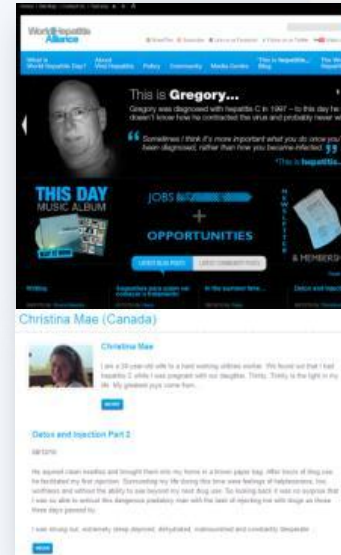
World Hepatitis Alliance

What is World Hepatitis Day? | About Viral Hepatitis | Policy | Community | Media Centre | This is hepatitis... Blog

This is Gregory...

Gregory was diagnosed with hepatitis C in 1997 – to this day he doesn't know how he contracted the virus and probably never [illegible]

Sometimes I think it's more important what you do once you've been diagnosed, rather than how you became infected

"This is hepatitis...

THIS DAY MUSIC ALBUM

JOBS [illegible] + OPPORTUNITIES

NEWSLETTER

& MEMBERSHIP

LATEST BLOG POSTS | LATEST COMMUNITY POSTS

Christina Mae (Canada)

Christina Mae

I am a 34-year-old wife to a hard working oilfield worker. We found out that I had hepatitis C while I was pregnant with our daughter, Trinity. Trinity is the light in my life. My greatest joys come from

MORE

Detox and Injection Part 2

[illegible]

He injured clean needles and brought them into my home in a brown paper bag. After hours of drug use he facilitated my first injection. Surrounding my life during this time were feelings of helplessness, loss, worthless and without the ability to see beyond my next drug use. So looking back it was no surprise that I was so able to entrust this dangerous predatory man with the task of injecting me with drugs as those three days passed by.

I was strung out, extremely sleep deprived, dehydrated, malnourished and constantly desperate

MORE